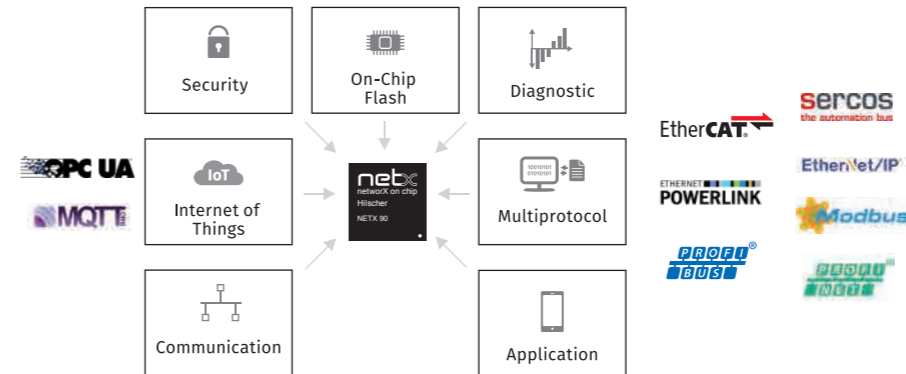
Security

On-Chip Flash

Diagnostic

OPC UA

MQTT

IoT

Internet of Things

netx
networX on chip
Hilscher
NETX 90

10010101
01010101

Multiprotocol

Communication

Application

EtherCAT.

sercos
the automation bus

EtherNet/IP

ETHERNET
POWERLINK

Modbus

PROFI BUS

PROFI NET